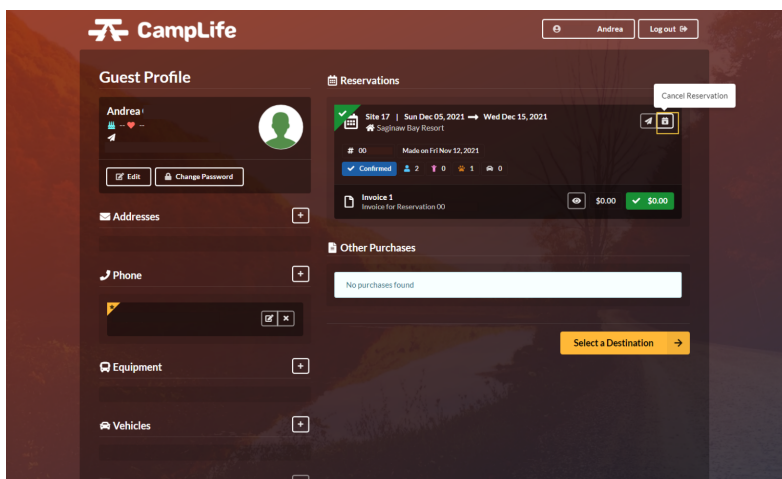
CampLife

Andrea

Log out

Guest Profile

Andrea
-- ♥ --

Edit

Change Password

Addresses

Phone

Equipment

Vehicles

Reservations

Cancel Reservation

Site 17 | Sun Dec 05, 2021 → Wed Dec 15, 2021
Saginaw Bay Resort

# 00 Made on Fri Nov 12, 2021

Confirmed 2 0 1 0

Invoice 1
Invoice for Reservation 00

$0.00 $0.00

Other Purchases

No purchases found

Select a Destination